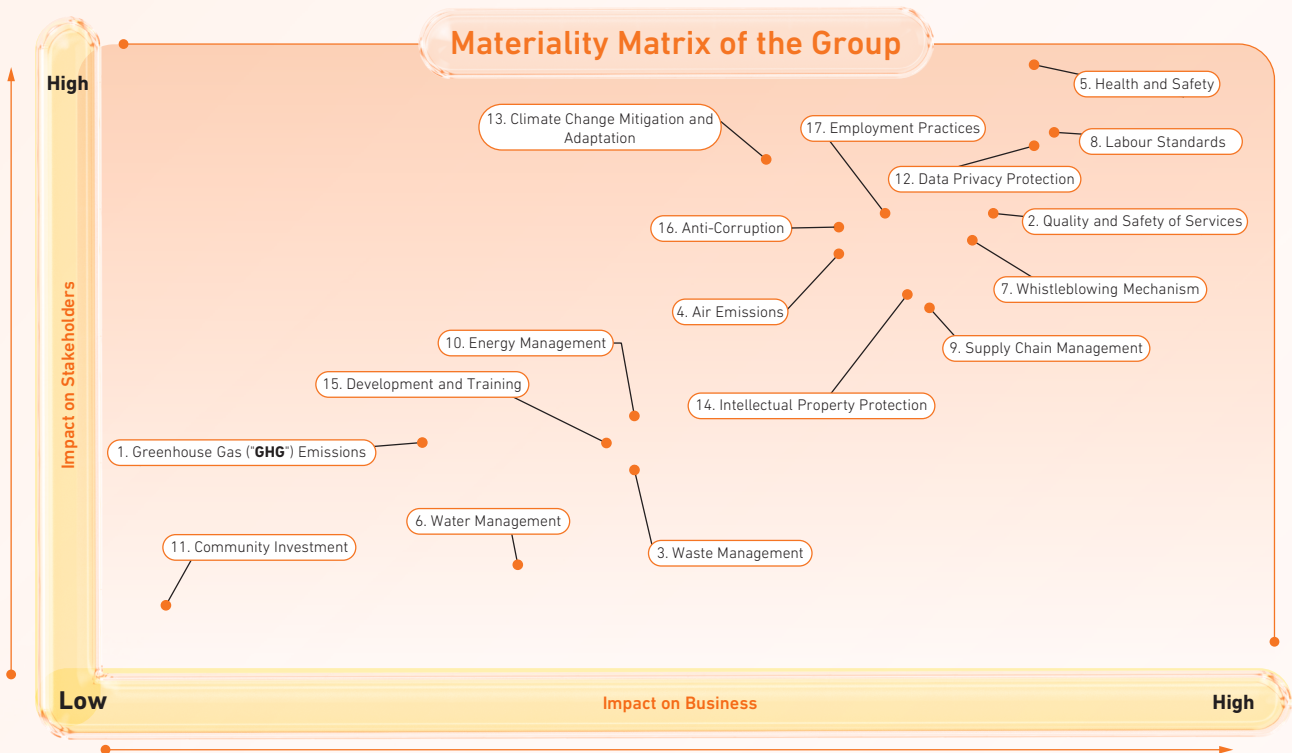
Materiality Matrix of the Group

High

5. Health and Safety

13. Climate Change Mitigation and Adaptation

17. Employment Practices

8. Labour Standards

12. Data Privacy Protection

2. Quality and Safety of Services

16. Anti-Corruption

7. Whistleblowing Mechanism

4. Air Emissions

9. Supply Chain Management

10. Energy Management

15. Development and Training

14. Intellectual Property Protection

1. Greenhouse Gas ("GHG") Emissions

6. Water Management

11. Community Investment

3. Waste Management

Impact on Stakeholders

Low

Impact on Business

High